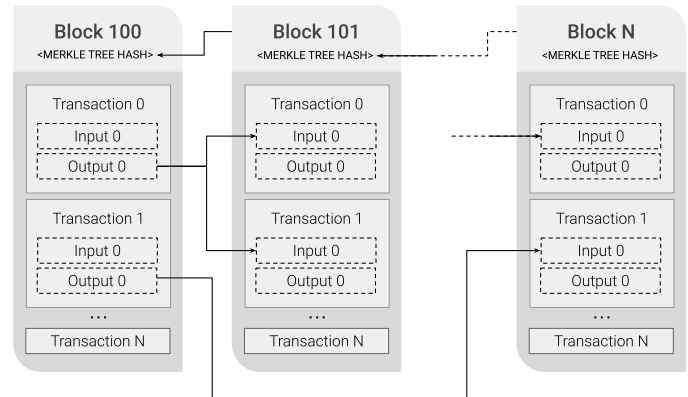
Block 100
<MERKLE TREE HASH>

Transaction 0
Input 0
Output 0

Transaction 1
Input 0
Output 0

...

Transaction N

Block 101
<MERKLE TREE HASH>

Transaction 0
Input 0
Output 0

Transaction 1
Input 0
Output 0

...

Transaction N

Block N
<MERKLE TREE HASH>

Transaction 0
Input 0
Output 0

Transaction 1
Input 0
Output 0

...

Transaction N